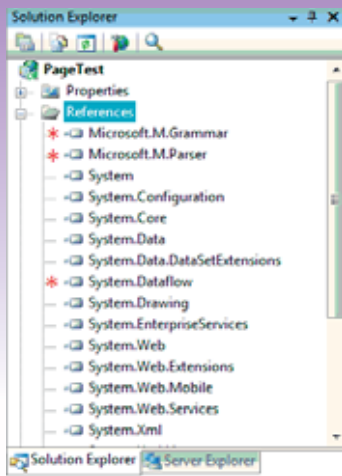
Solution Explorer

PageTest
Properties
References
Microsoft.M.Grammar
Microsoft.M.Parser
System
System.Configuration
System.Core
System.Data
System.Data.DataSetExtensions
System.Dataflow
System.Drawing
System.EnterpriseServices
System.Web
System.Web.Extensions
System.Web.Mobile
System.Web.Services
System.Xml

Solution Explorer
Server Explorer